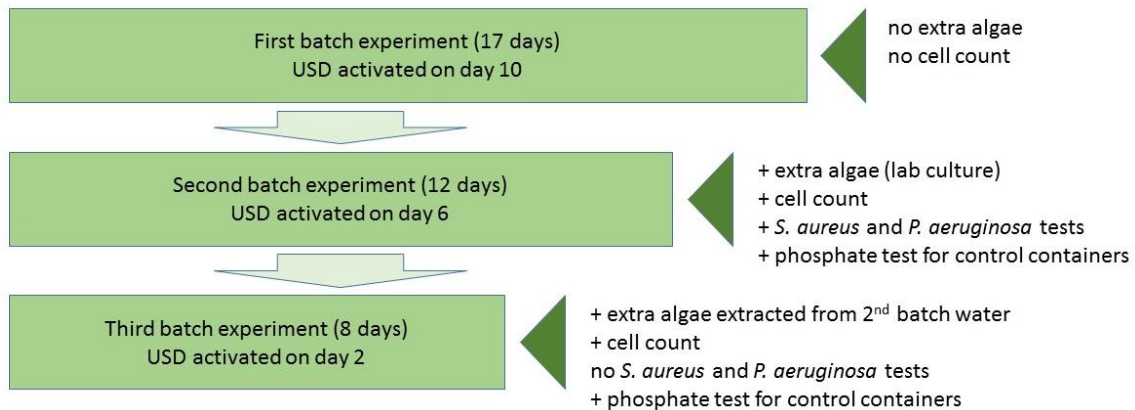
First batch experiment (17 days)
USD activated on day 10

no extra algae
no cell count

Second batch experiment (12 days)
USD activated on day 6

+ extra algae (lab culture)
+ cell count
+ *S. aureus* and *P. aeruginosa* tests
+ phosphate test for control containers

Third batch experiment (8 days)
USD activated on day 2

+ extra algae extracted from 2$^{nd}$ batch water
+ cell count
no *S. aureus* and *P. aeruginosa* tests
+ phosphate test for control containers